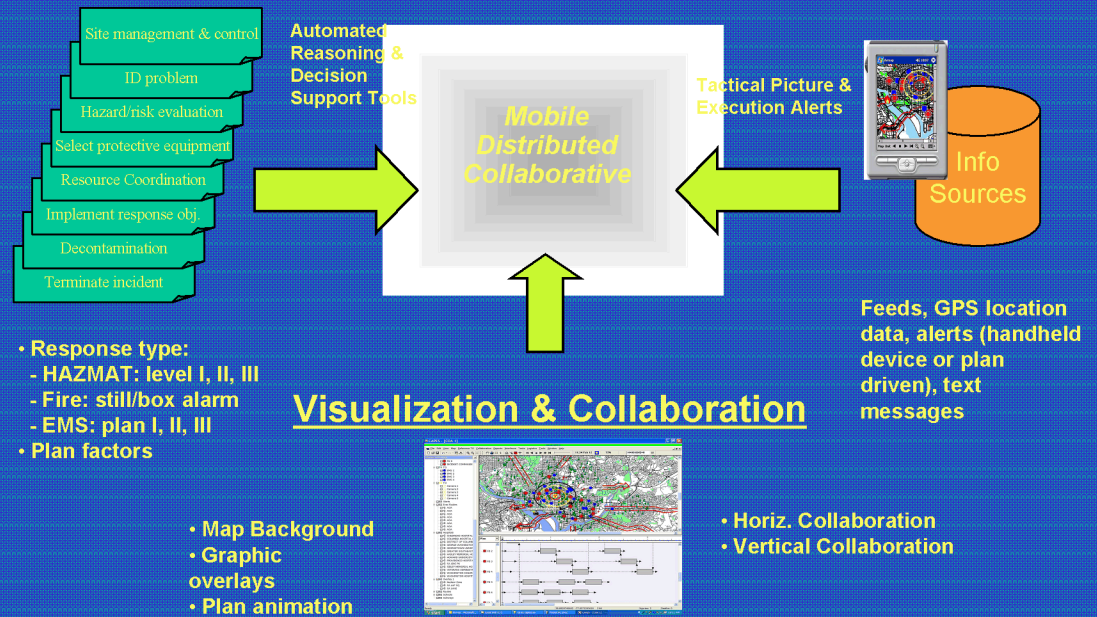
Site management & control

ID problem

Hazard/risk evaluation

Select protective equipment

Resource Coordination

Implement response obj.

Decontamination

Terminate incident

Automated Reasoning & Decision Support Tools

Mobile Distributed Collaborative

Tactical Picture & Execution Alerts

Info Sources

Feeds, GPS location data, alerts (handheld device or plan driven), text messages

• Response type:
- HAZMAT: level I, II, III
- Fire: still/box alarm
- EMS: plan I, II, III
• Plan factors

Visualization & Collaboration

• Map Background
• Graphic overlays
• Plan animation

• Horiz. Collaboration
• Vertical Collaboration